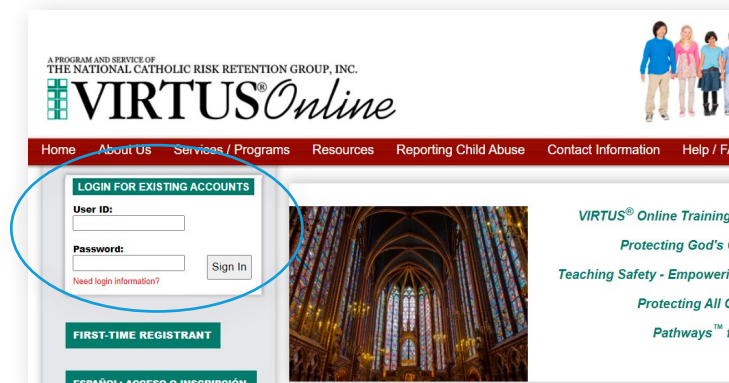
A PROGRAM AND SERVICE OF
THE NATIONAL CATHOLIC RISK RETENTION GROUP, INC.
VIRTUS®Online

Home About Us Services / Programs Resources Reporting Child Abuse Contact Information Help / F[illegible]

LOGIN FOR EXISTING ACCOUNTS
User ID:
Password:
Sign In
Need login information?

FIRST-TIME REGISTRANT

ESPAÑOL: ACCESO O INSCRIPCIÓN

VIRTUS® Online Training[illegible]
Protecting God's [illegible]
Teaching Safety - Empoweri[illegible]
Protecting All C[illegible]
Pathways™ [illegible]